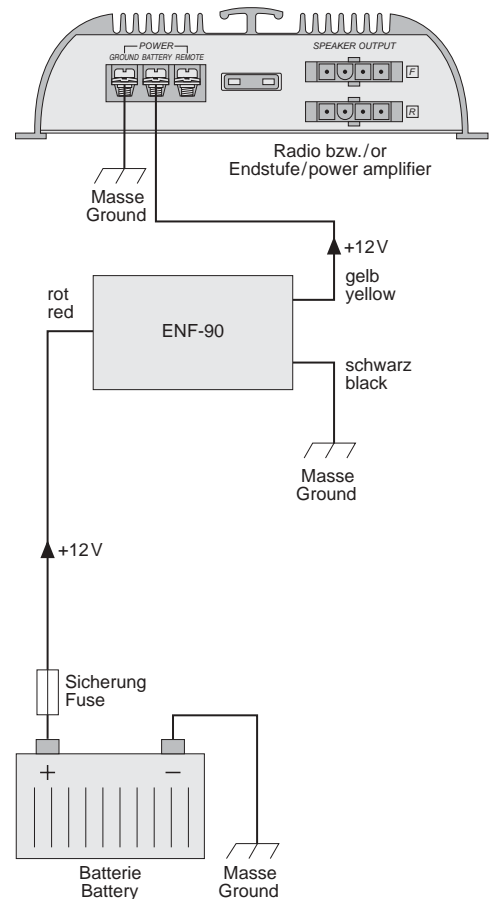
POWER
GROUND BATTERY REMOTE

SPEAKER OUTPUT
F
R

Radio bzw./or
Endstufe/power amplifier

Masse
Ground

+12V
gelb
yellow

rot
red

ENF-90

schwarz
black

Masse
Ground

+12V

Sicherung
Fuse

+
–

Batterie
Battery

Masse
Ground